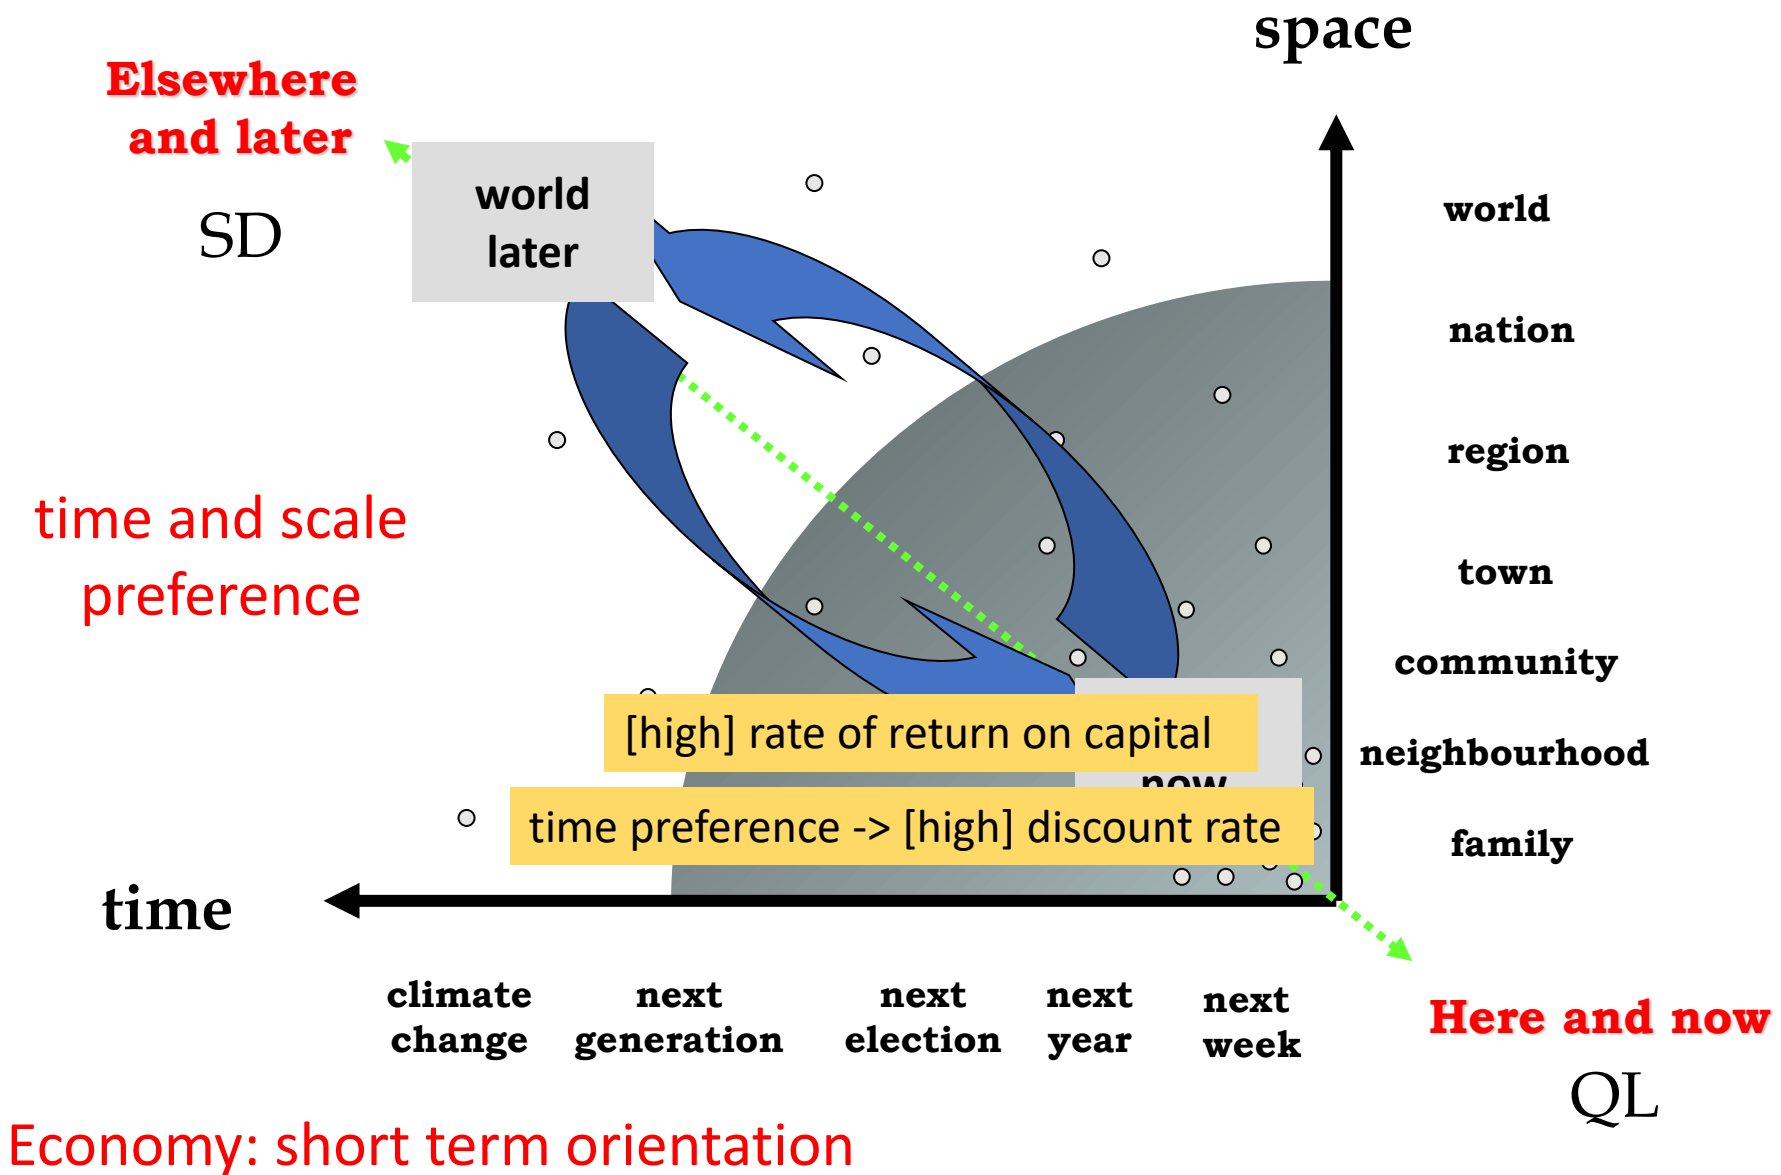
Elsewhere and later

SD

space

world later

world

nation

region

town

community

neighbourhood

family

time and scale preference

[high] rate of return on capital

time preference -> [high] discount rate

time

climate change

next generation

next election

next year

next week

Here and now

QL

Economy: short term orientation